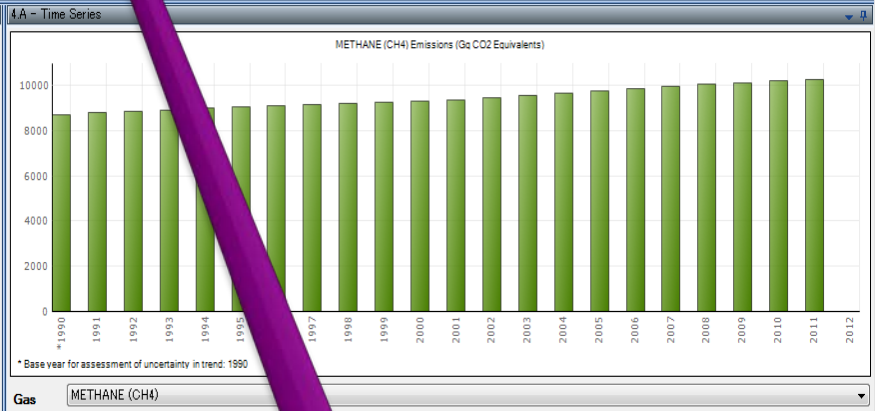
4.A - Time Series

METHANE (CH4) Emissions (Gg CO2 Equivalents)

10000
8000
6000
4000
2000
0

*1990 1991 1992 1993 1994 1995 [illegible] 1997 1998 1999 2000 2001 2002 2003 2004 2005 2006 2007 2008 2009 2010 2011 2012

* Base year for assessment of uncertainty in trend: 1990

Gas
METHANE (CH4)